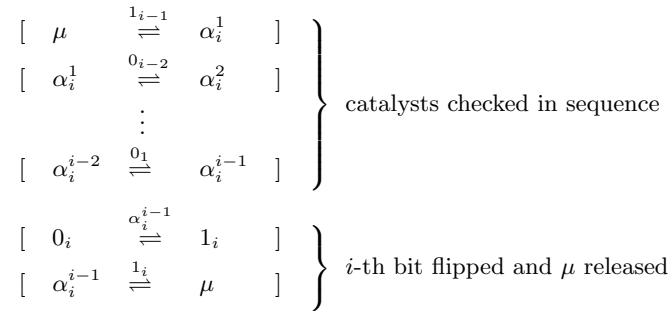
$[\quad \mu \quad \overset{1_{i-1}}{\rightleftharpoons} \quad \alpha_i^1 \quad ]$
$[\quad \alpha_i^1 \quad \overset{0_{i-2}}{\rightleftharpoons} \quad \alpha_i^2 \quad ]$
$\vdots$
$[\quad \alpha_i^{i-2} \quad \overset{0_1}{\rightleftharpoons} \quad \alpha_i^{i-1} \quad ]$

catalysts checked in sequence

$[\quad 0_i \quad \overset{\alpha_i^{i-1}}{\rightleftharpoons} \quad 1_i \quad ]$
$[\quad \alpha_i^{i-1} \quad \overset{1_i}{\rightleftharpoons} \quad \mu \quad ]$

$i$-th bit flipped and $\mu$ released